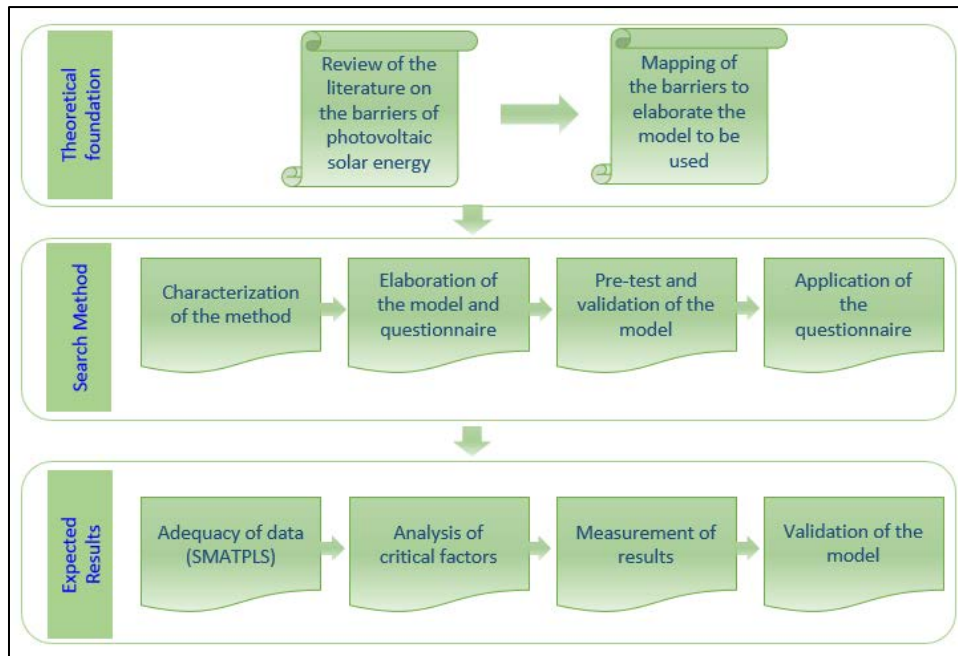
Theoretical foundation

Review of the literature on the barriers of photovoltaic solar energy

Mapping of the barriers to elaborate the model to be used

Search Method

Characterization of the method

Elaboration of the model and questionnaire

Pre-test and validation of the model

Application of the questionnaire

Expected Results

Adequacy of data (SMATPLS)

Analysis of critical factors

Measurement of results

Validation of the model